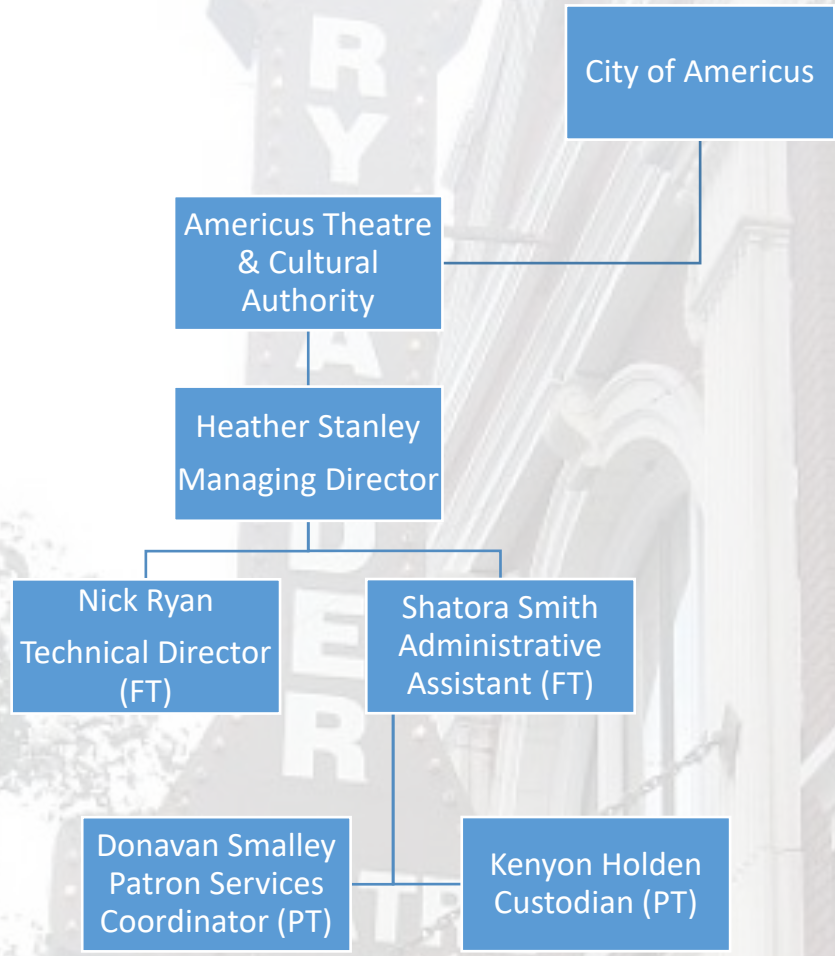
City of Americus

Americus Theatre & Cultural Authority

Heather Stanley
Managing Director

Nick Ryan
Technical Director (FT)

Shatora Smith
Administrative Assistant (FT)

Donavan Smalley
Patron Services Coordinator (PT)

Kenyon Holden
Custodian (PT)